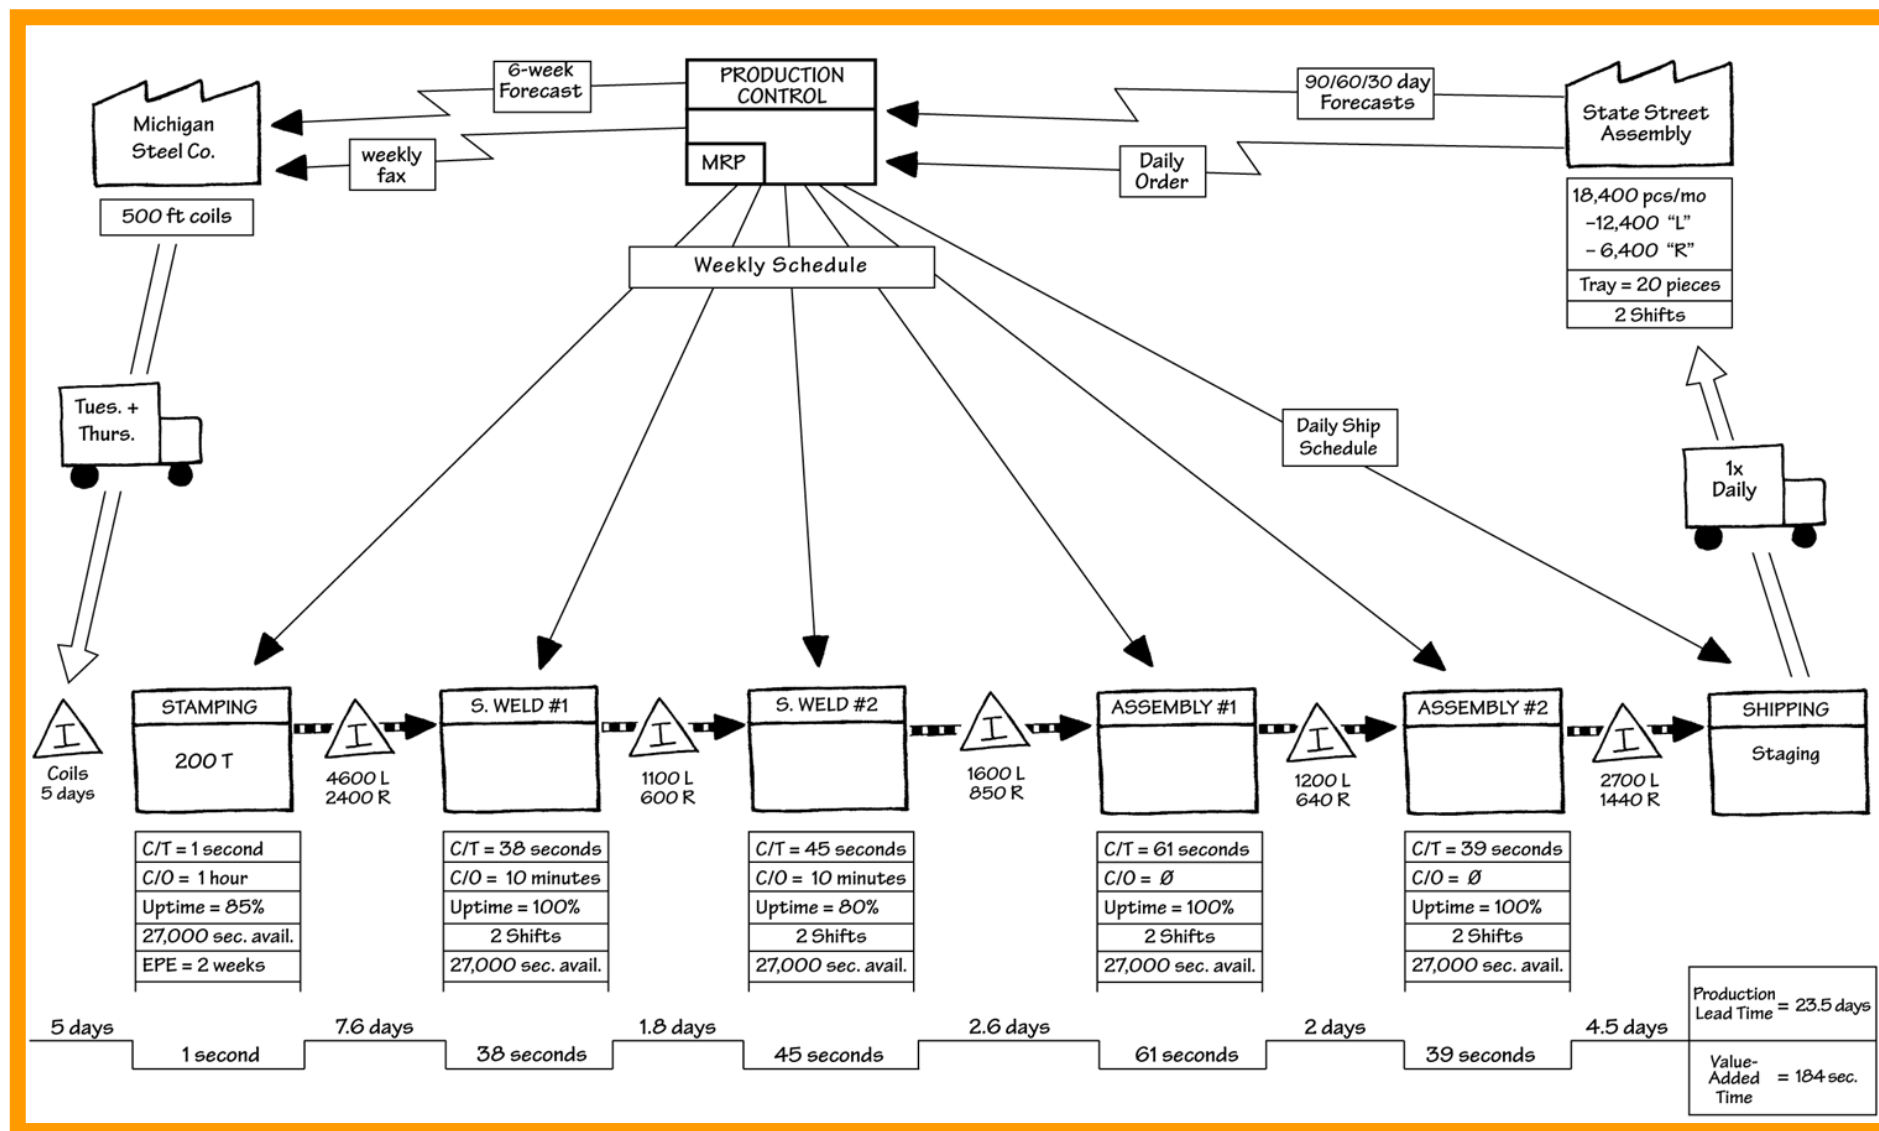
PRODUCTION CONTROL

MRP

6-week Forecast

weekly fax

90/60/30 day Forecasts

Daily Order

Michigan Steel Co.

500 ft coils

State Street Assembly

18,400 pcs/mo
–12,400 "L"
– 6,400 "R"

Tray = 20 pieces

2 Shifts

Weekly Schedule

Daily Ship Schedule

Tues. + Thurs.

1x Daily

I
Coils
5 days

STAMPING
200 T

I
4600 L
2400 R

S. WELD #1

I
1100 L
600 R

S. WELD #2

I
1600 L
850 R

ASSEMBLY #1

I
1200 L
640 R

ASSEMBLY #2

I
2700 L
1440 R

SHIPPING
Staging

| C/T = 1 second |
|---|
| C/O = 1 hour |
| Uptime = 85% |
| 27,000 sec. avail. |
| EPE = 2 weeks |

| C/T = 38 seconds |
|---|
| C/O = 10 minutes |
| Uptime = 100% |
| 2 Shifts |
| 27,000 sec. avail. |

| C/T = 45 seconds |
|---|
| C/O = 10 minutes |
| Uptime = 80% |
| 2 Shifts |
| 27,000 sec. avail. |

| C/T = 61 seconds |
|---|
| C/O = Ø |
| Uptime = 100% |
| 2 Shifts |
| 27,000 sec. avail. |

| C/T = 39 seconds |
|---|
| C/O = Ø |
| Uptime = 100% |
| 2 Shifts |
| 27,000 sec. avail. |

5 days
1 second
7.6 days
38 seconds
1.8 days
45 seconds
2.6 days
61 seconds
2 days
39 seconds
4.5 days

Production Lead Time = 23.5 days

Value-Added Time = 184 sec.